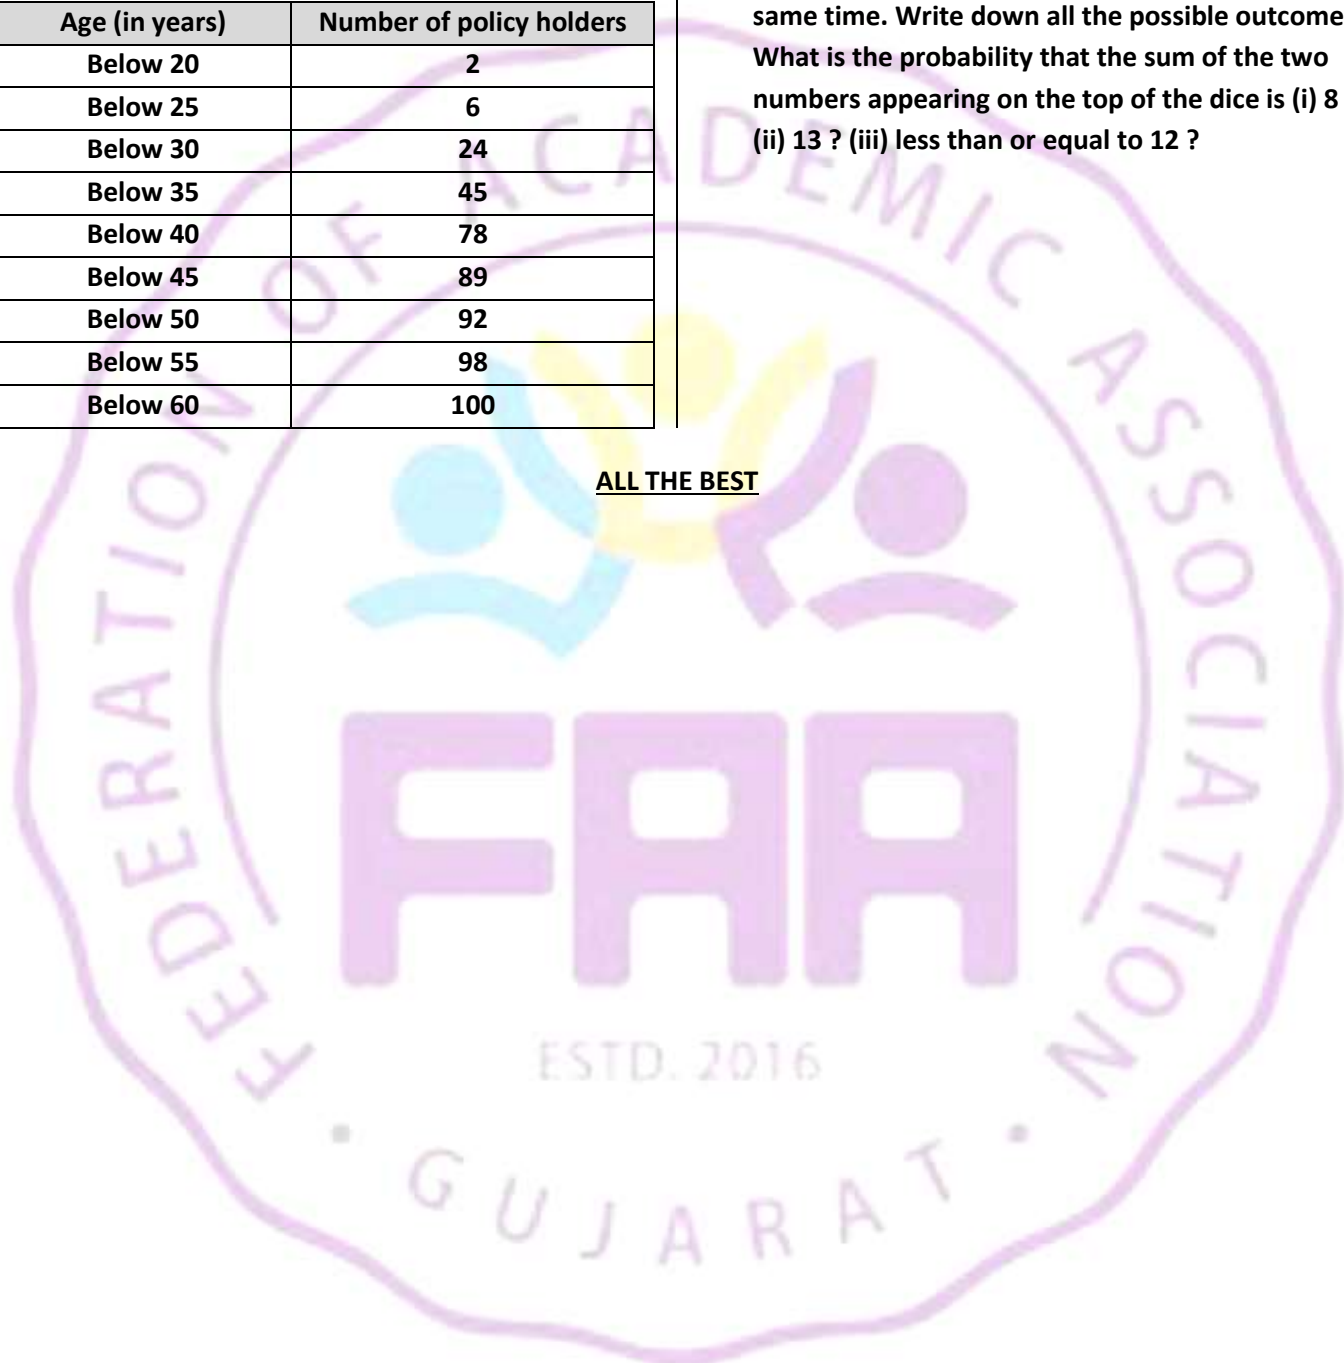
| Age (in years) | Number of policy holders |
|---|---|
| Below 20 | 2 |
| Below 25 | 6 |
| Below 30 | 24 |
| Below 35 | 45 |
| Below 40 | 78 |
| Below 45 | 89 |
| Below 50 | 92 |
| Below 55 | 98 |
| Below 60 | 100 |

same time. Write down all the possible outcome What is the probability that the sum of the two numbers appearing on the top of the dice is (i) 8 (ii) 13 ? (iii) less than or equal to 12 ?

ALL THE BEST

FEDERATION OF ACADEMIC ASSOCIATION

FAA

ESTD. 2016

GUJARAT